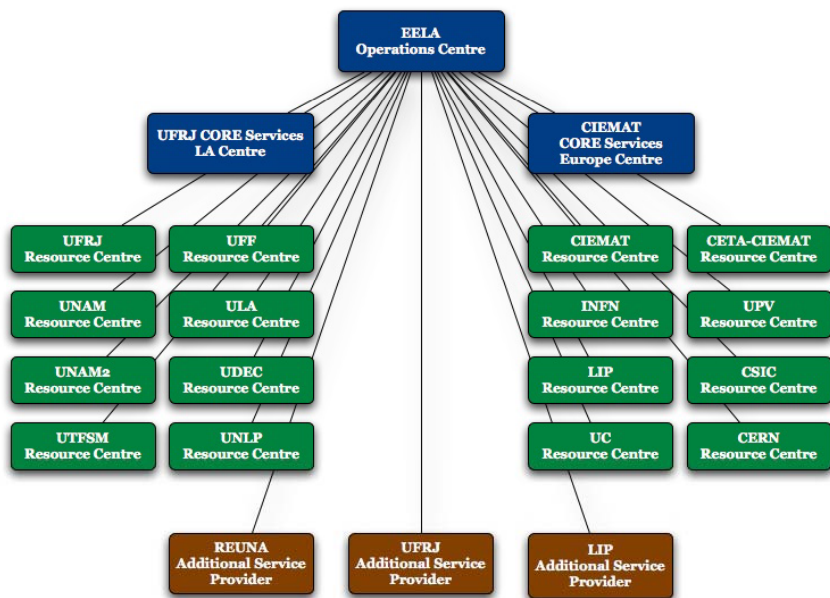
EELA
Operations Centre

UFRJ CORE Services
LA Centre

CIEMAT
CORE Services
Europe Centre

UFRJ
Resource Centre

UFF
Resource Centre

CIEMAT
Resource Centre

CETA-CIEMAT
Resource Centre

UNAM
Resource Centre

ULA
Resource Centre

INFN
Resource Centre

UPV
Resource Centre

UNAM2
Resource Centre

UDEC
Resource Centre

LIP
Resource Centre

CSIC
Resource Centre

UTFSM
Resource Centre

UNLP
Resource Centre

UC
Resource Centre

CERN
Resource Centre

REUNA
Additional Service
Provider

UFRJ
Additional Service
Provider

LIP
Additional Service
Provider